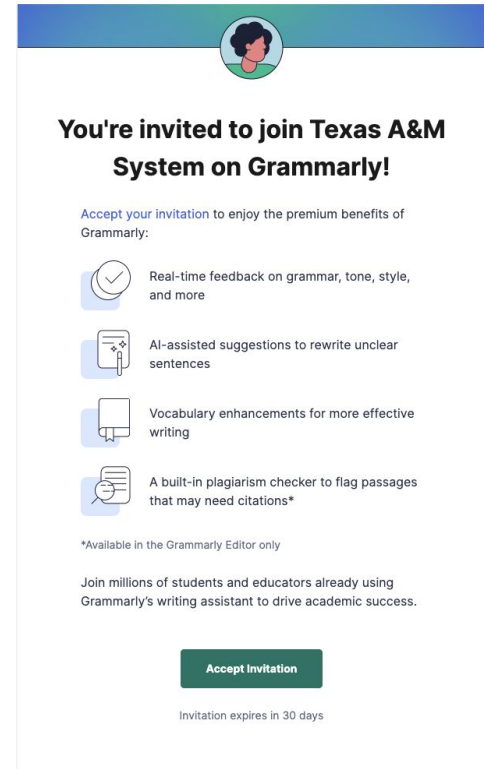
You're invited to join Texas A&M System on Grammarly!

Accept your invitation to enjoy the premium benefits of Grammarly:

Real-time feedback on grammar, tone, style, and more

AI-assisted suggestions to rewrite unclear sentences

Vocabulary enhancements for more effective writing

A built-in plagiarism checker to flag passages that may need citations*

*Available in the Grammarly Editor only

Join millions of students and educators already using Grammarly's writing assistant to drive academic success.

Accept Invitation

Invitation expires in 30 days